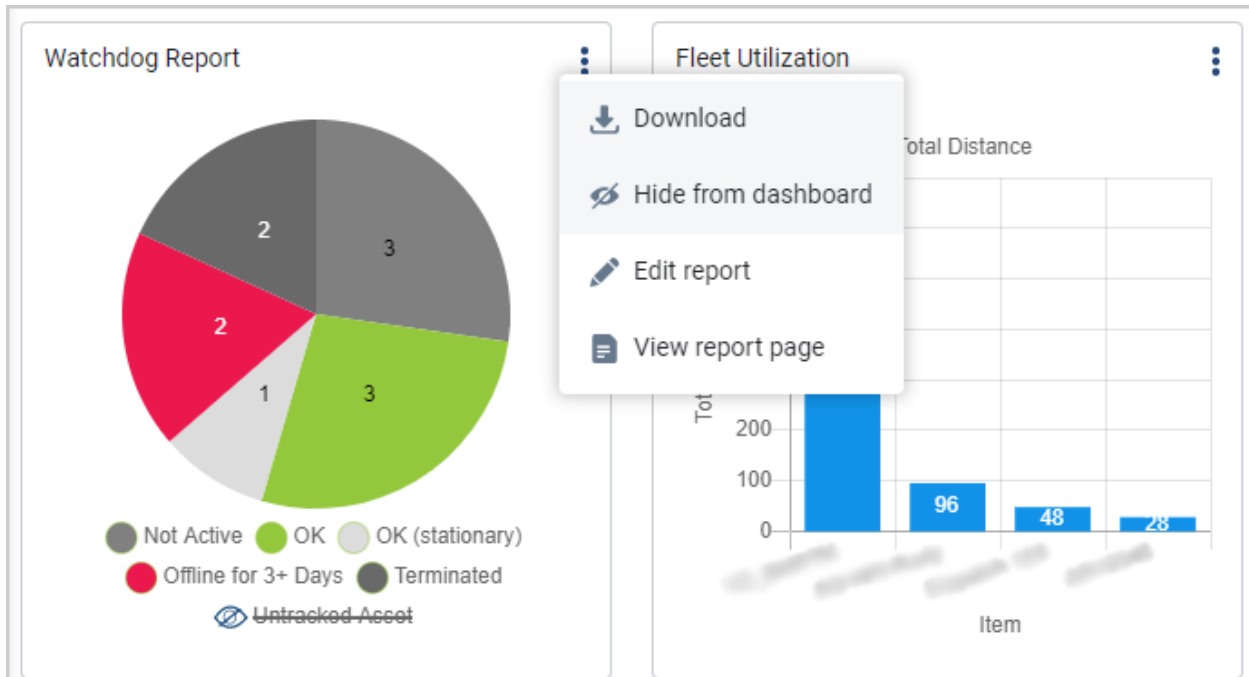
Watchdog Report

2
3
2
1
3

Not Active OK OK (stationary)
Offline for 3+ Days Terminated
~~Untracked Asset~~

Fleet Utilization

Download
Hide from dashboard
Edit report
View report page

Total Distance

Tot

200
100
0

96
48
28

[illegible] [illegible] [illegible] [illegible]

Item